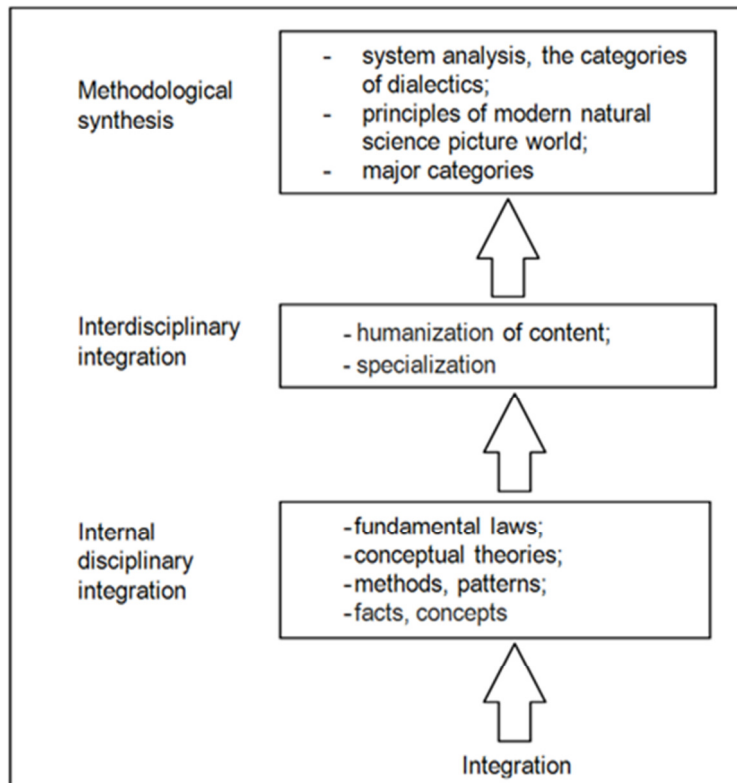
Methodological synthesis

- system analysis, the categories of dialectics;
- principles of modern natural science picture world;
- major categories

Interdisciplinary integration

- humanization of content;
- specialization

Internal disciplinary integration

-fundamental laws;
-conceptual theories;
-methods, patterns;
-facts, concepts

Integration